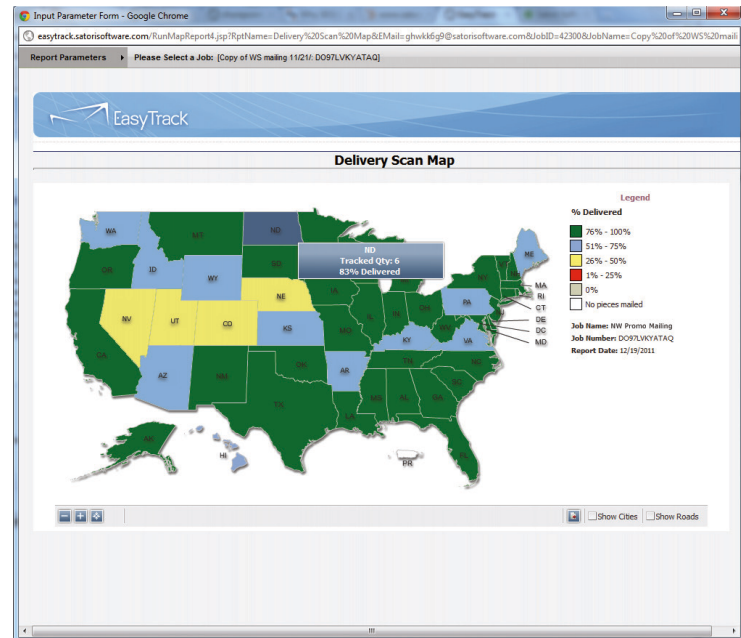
Input Parameter Form - Google Chrome

easytrack.satorisoftware.com/RunMapReport4.jsp?RptName=Delivery%20Scan%20Map&EMail=ghwkk6g9@satorisoftware.com&JobID=42300&JobName=Copy%20of%20WS%20maili

Report Parameters Please Select a Job: [Copy of WS mailing 11/21/: DO97LVKYATAQ]

EasyTrack

Delivery Scan Map

Legend

% Delivered

76% - 100%

51% - 75%

26% - 50%

1% - 25%

0%

No pieces mailed

Job Name: NW Promo Mailing

Job Number: DO97LVKYATAQ

Report Date: 12/19/2011

ND
Tracked Qty: 6
83% Delivered

WA MT ND MN OR ID WY SD NE IA WI MI NY ME NV UT CO KS MO IL IN OH PA MA RI CT NJ DE DC MD CA AZ NM OK AR KY WV VA TN NC SC TX LA MS AL GA FL AK HI PR

Show Cities Show Roads